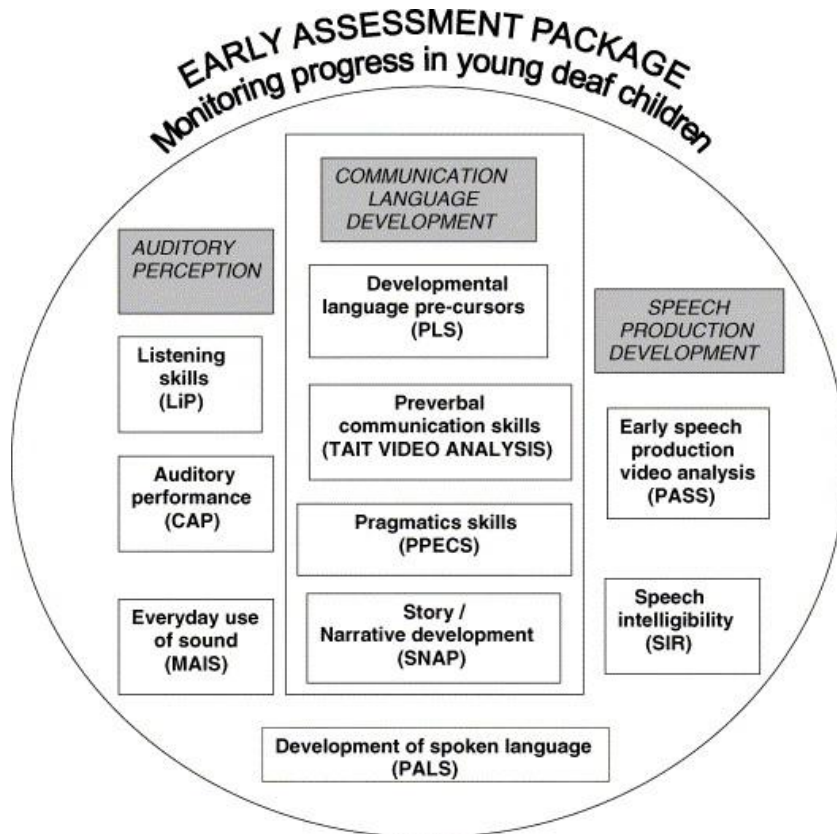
EARLY ASSESSMENT PACKAGE
Monitoring progress in young deaf children

COMMUNICATION LANGUAGE DEVELOPMENT

Developmental language pre-cursors (PLS)

Preverbal communication skills (TAIT VIDEO ANALYSIS)

Pragmatics skills (PPECS)

Story / Narrative development (SNAP)

AUDITORY PERCEPTION

Listening skills (LiP)

Auditory performance (CAP)

Everyday use of sound (MAIS)

SPEECH PRODUCTION DEVELOPMENT

Early speech production video analysis (PASS)

Speech intelligibility (SIR)

Development of spoken language (PALS)